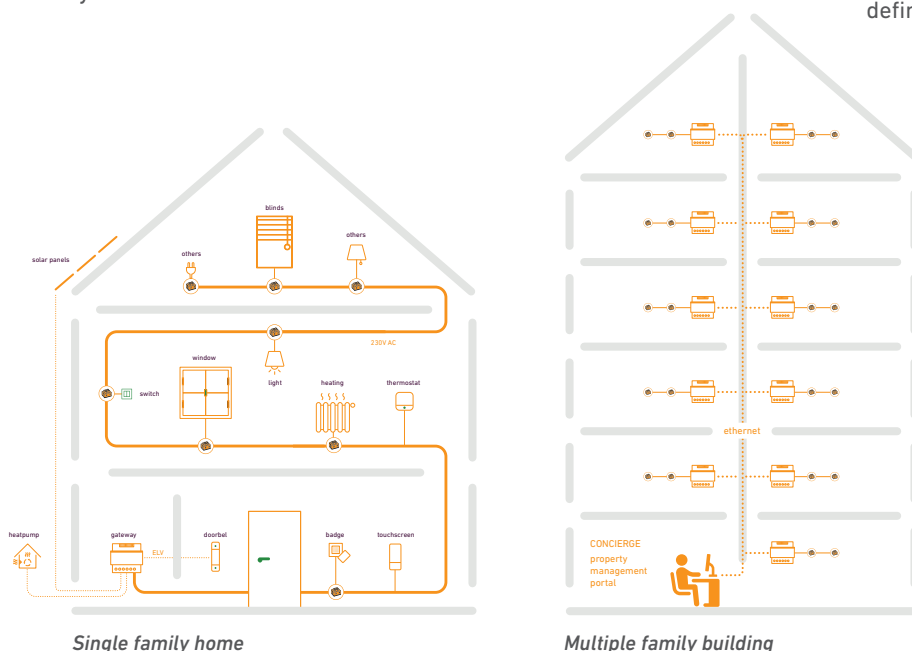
defir

solar panels

others

blinds

others

230V AC

window

light

heating

thermostat

switch

heatpump

gateway

ELV

doorbel

badge

touchscreen

Single family home

ethernet

CONCIERGE
property
management
portal

Multiple family building